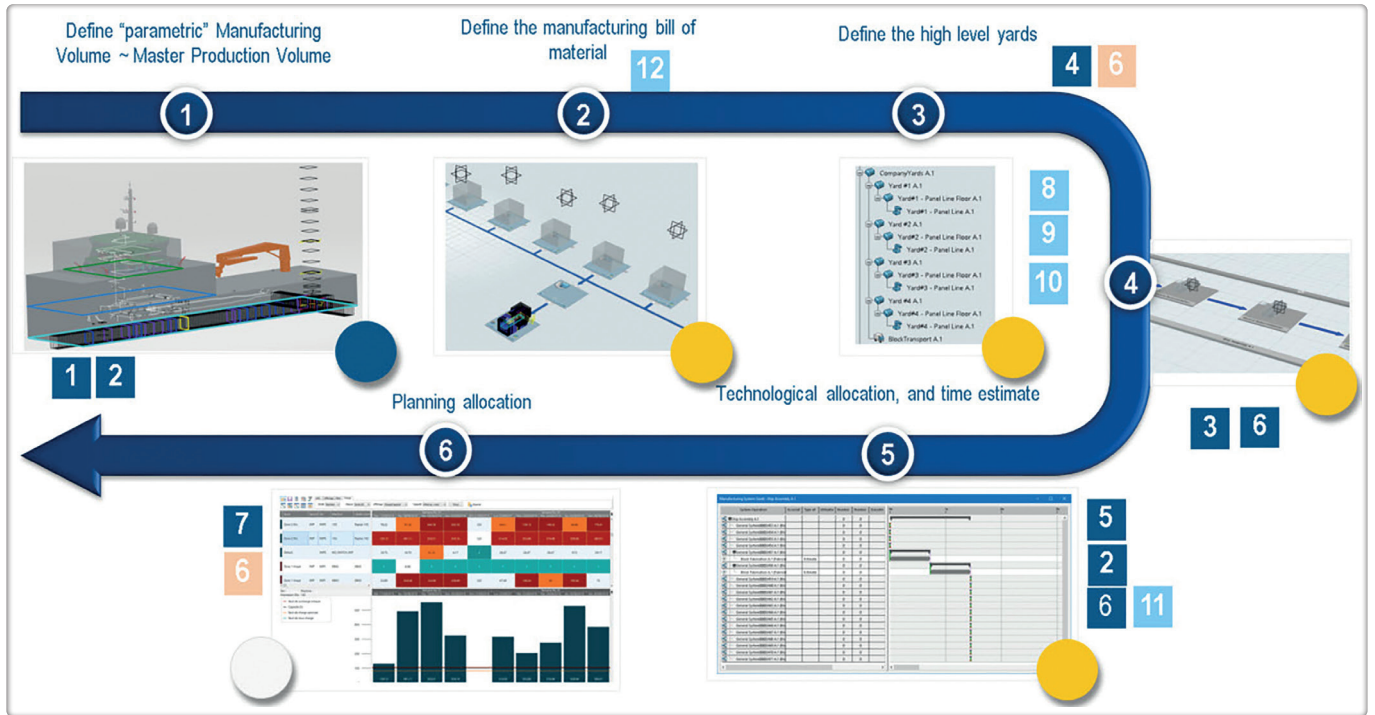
Define "parametric" Manufacturing Volume ~Master Production Volume

Define the manufacturing bill of material

12

Define the high level yards

4 6

1

2

3

CompanyYards A.1
Yard #1 A.1
Yard#1 - Panel Line Floor A.1
Yard#1 - Panel Line A.1
Yard #2 A.1
Yard#2 - Panel Line Floor A.1
Yard#2 - Panel Line A.1
Yard #3 A.1
Yard#3 - Panel Line Floor A.1
Yard#3 - Panel Line A.1
Yard #4 A.1
Yard#4 - Panel Line Floor A.1
Yard#4 - Panel Line A.1
BlockTransport A.1

8

9

10

4

1 2

Planning allocation

Technological allocation, and time estimate

3 6

6

5

7

6

Manufacturing System Gantt - Ship Assembly A.1

5

2

6 11